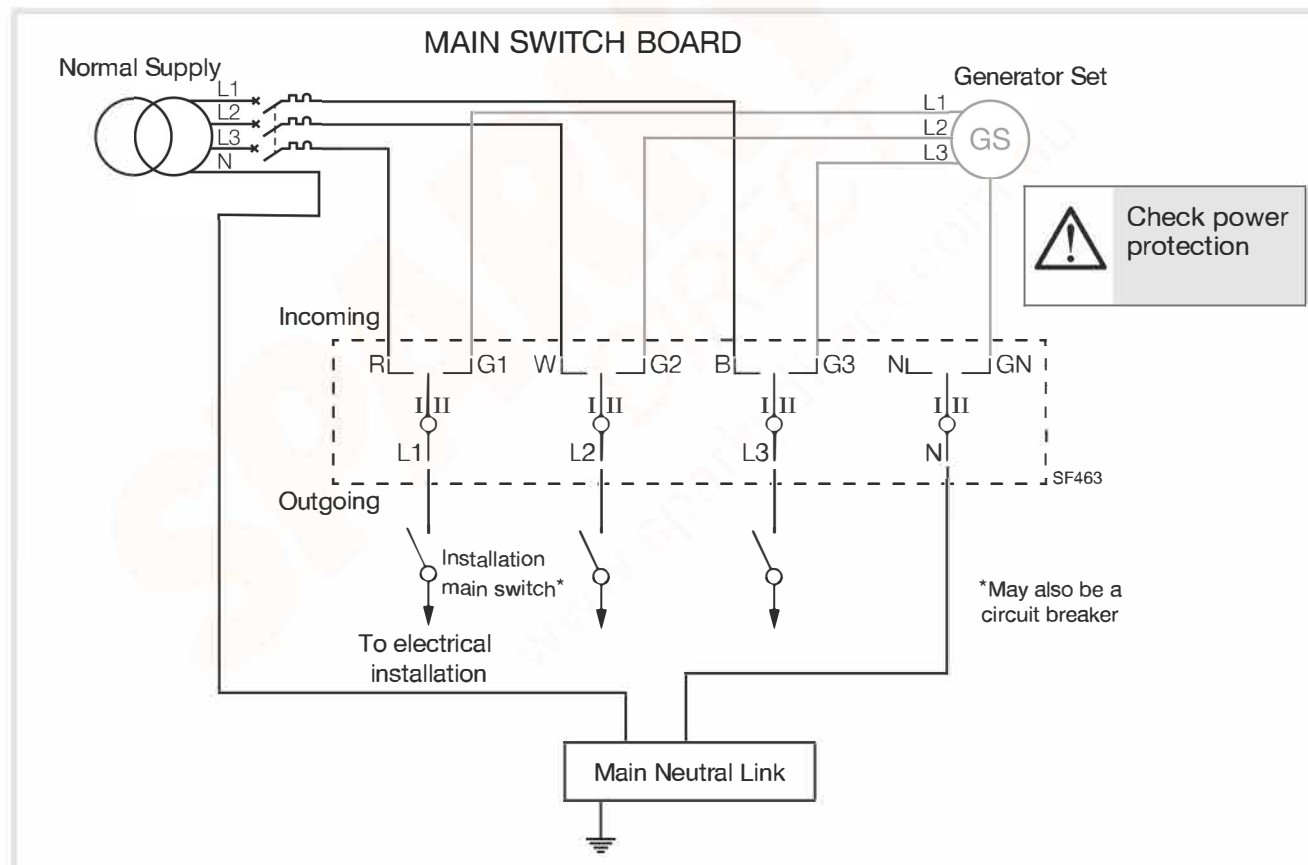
MAIN SWITCH BOARD

Normal Supply

L1
L2
L3
N

Generator Set

L1
L2
L3
GS

Check power protection

Incoming

R G1 W G2 B G3 N GN

I II I II I II I II

L1 L2 L3 N

SF463

Outgoing

Installation main switch*

*May also be a circuit breaker

To electrical installation

Main Neutral Link